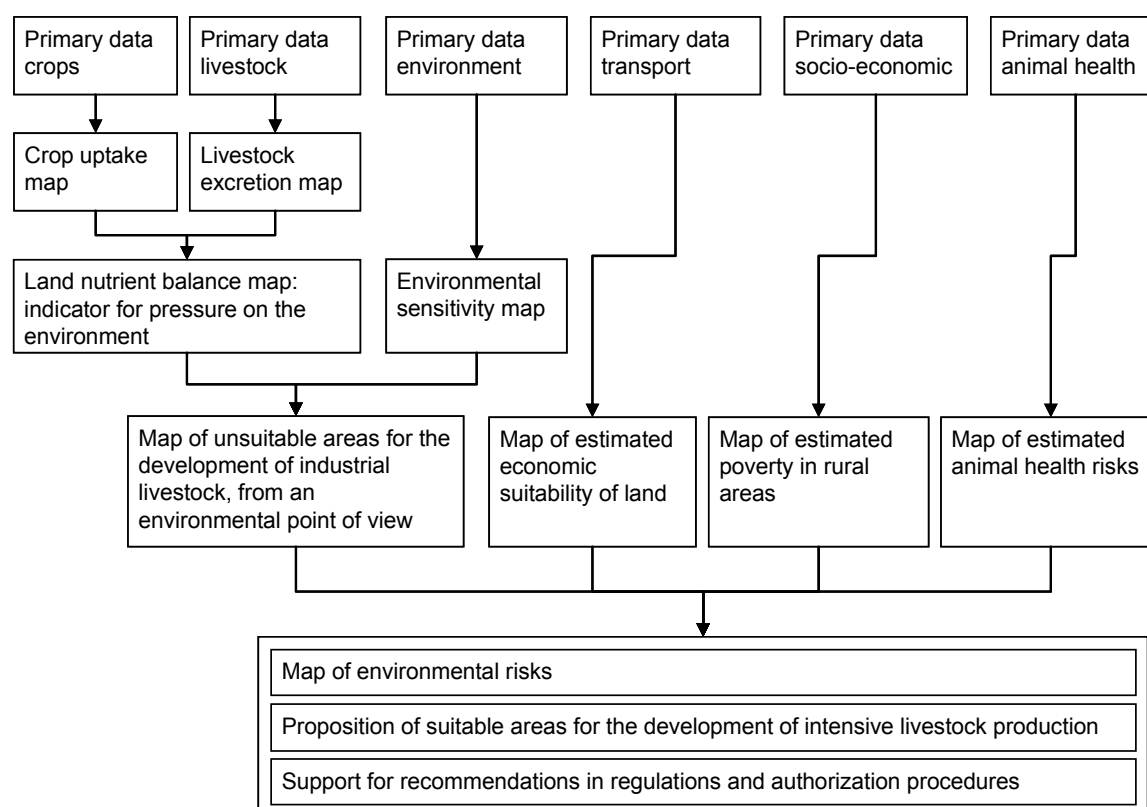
Primary data crops

Primary data livestock

Primary data environment

Primary data transport

Primary data socio-economic

Primary data animal health

Crop uptake map

Livestock excretion map

Land nutrient balance map: indicator for pressure on the environment

Environmental sensitivity map

Map of unsuitable areas for the development of industrial livestock, from an environmental point of view

Map of estimated economic suitability of land

Map of estimated poverty in rural areas

Map of estimated animal health risks

Map of environmental risks

Proposition of suitable areas for the development of intensive livestock production

Support for recommendations in regulations and authorization procedures